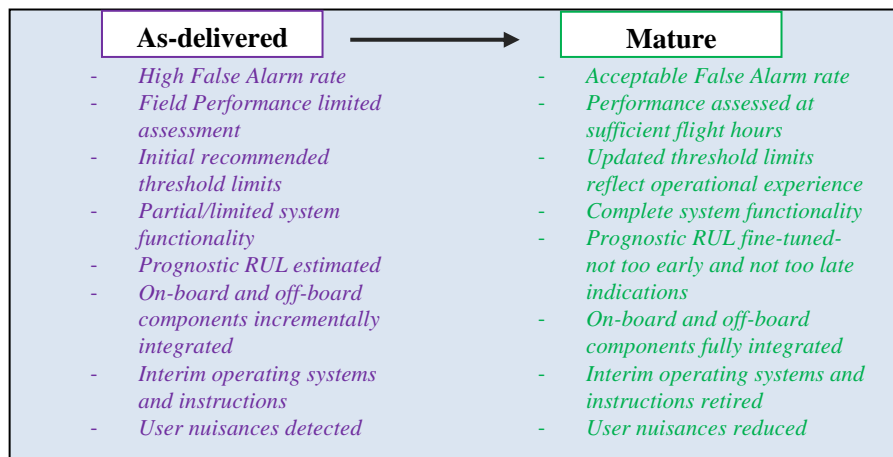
As-delivered

- High False Alarm rate
- Field Performance limited assessment
- Initial recommended threshold limits
- Partial/limited system functionality
- Prognostic RUL estimated
- On-board and off-board components incrementally integrated
- Interim operating systems and instructions
- User nuisances detected

Mature

- Acceptable False Alarm rate
- Performance assessed at sufficient flight hours
- Updated threshold limits reflect operational experience
- Complete system functionality
- Prognostic RUL fine-tuned-not too early and not too late indications
- On-board and off-board components fully integrated
- Interim operating systems and instructions retired
- User nuisances reduced